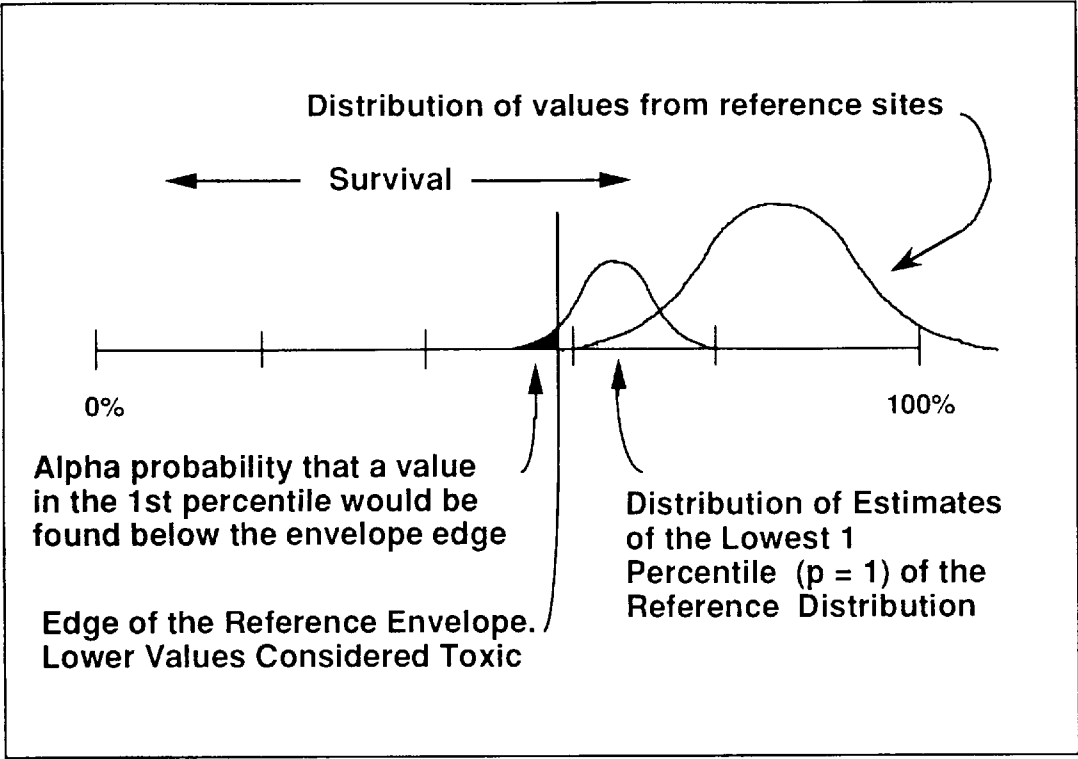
Distribution of values from reference sites

Survival

0%

100%

Alpha probability that a value in the 1st percentile would be found below the envelope edge

Distribution of Estimates of the Lowest 1 Percentile (p = 1) of the Reference Distribution

Edge of the Reference Envelope. Lower Values Considered Toxic